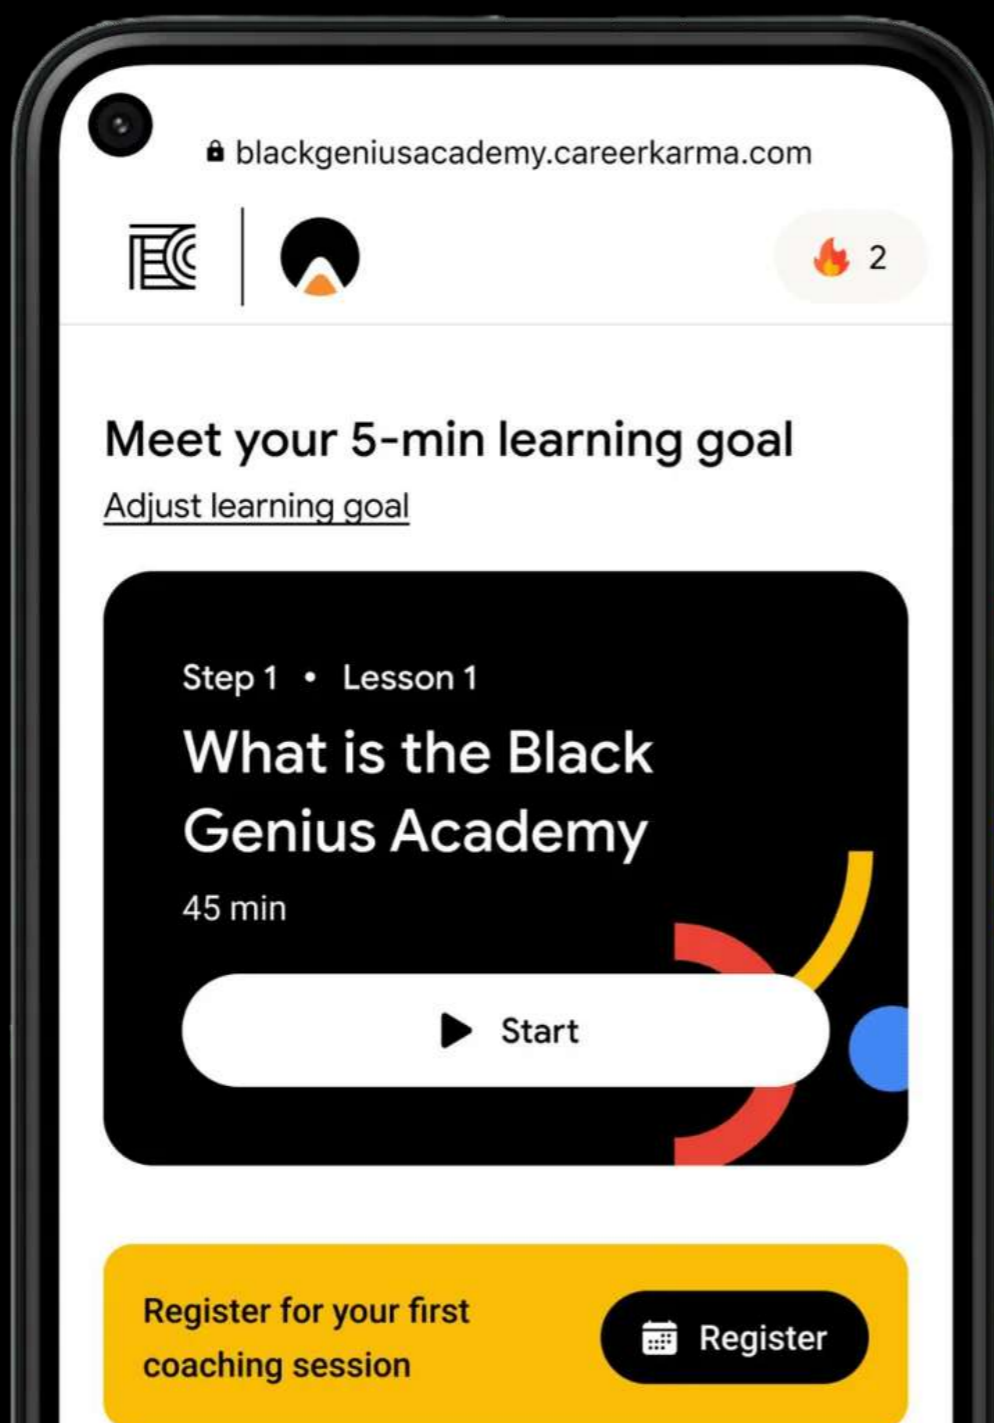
blackgeniusacademy.careerkarma.com

2

Meet your 5-min learning goal

Adjust learning goal

Step 1 • Lesson 1

What is the Black Genius Academy

45 min

Start

Register for your first coaching session

Register